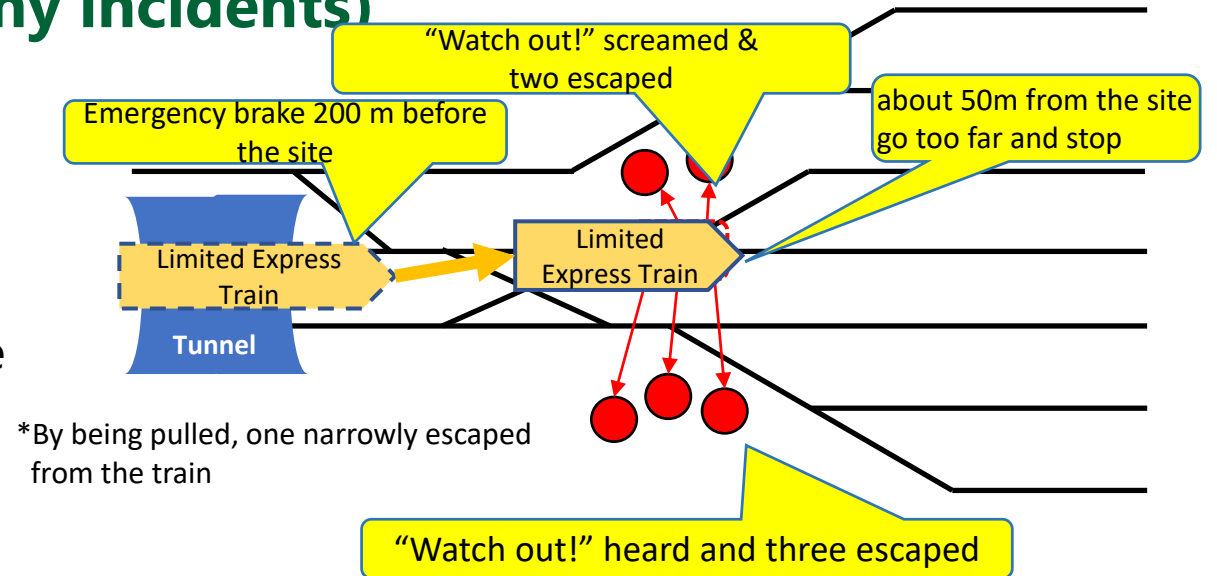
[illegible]ny incidents)

“Watch out!” screamed & two escaped

Emergency brake 200 m before the site

about 50m from the site go too far and stop

Limited Express Train

Limited Express Train

Tunnel

e

*By being pulled, one narrowly escaped from the train

“Watch out!” heard and three escaped